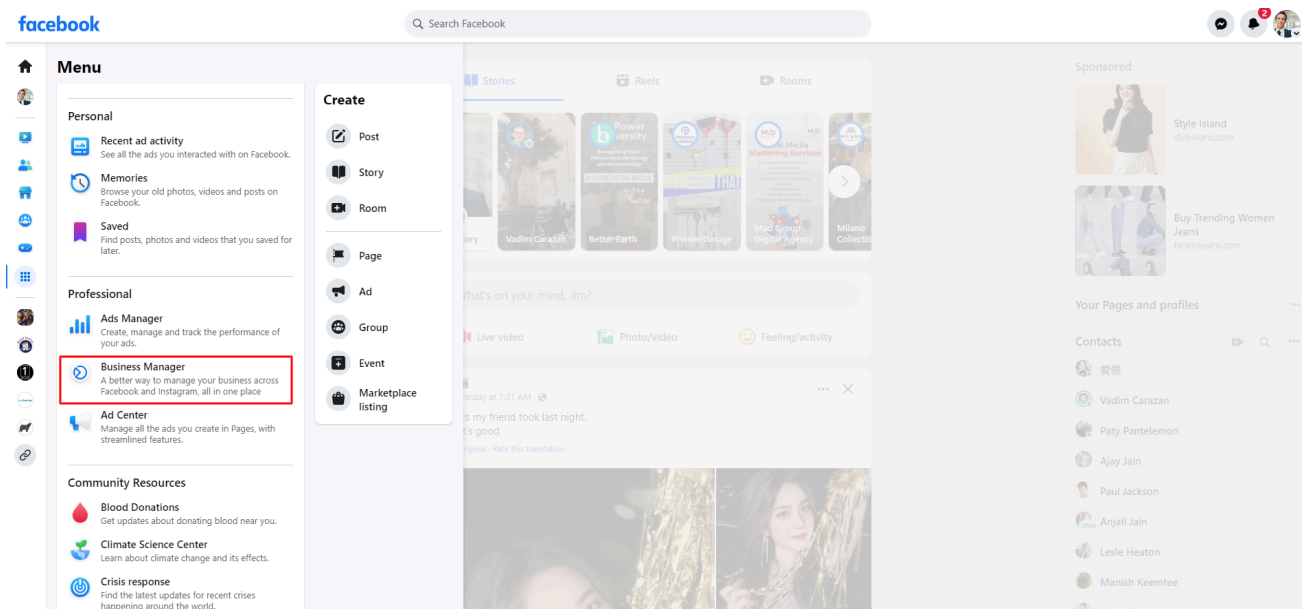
facebook

Search Facebook

2

Menu

Personal

Recent ad activity
See all the ads you interacted with on Facebook.

Memories
Browse your old photos, videos and posts on Facebook.

Saved
Find posts, photos and videos that you saved for later.

Professional

Ads Manager
Create, manage and track the performance of your ads.

Business Manager
A better way to manage your business across Facebook and Instagram, all in one place

Ad Center
Manage all the ads you create in Pages, with streamlined features.

Community Resources

Blood Donations
Get updates about donating blood near you.

Climate Science Center
Learn about climate change and its effects.

Crisis response
Find the latest updates for recent crises happening around the world.

Create

Post

Story

Room

Page

Ad

Group

Event

Marketplace listing

Stories

Reels

Rooms

Vadim Carazan

Better Earth

Milano Collectio

What's on your mind, Jim?

Live video

Photo/video

Feeling/activity

erday at 7:31 AM

ts my friend took last night.

t's good

Sponsored

Style Island
styleisland.com

Buy Trending Women Jeans

Your Pages and profiles

Contacts

Vadim Carazan

Paty Pantelemon

Ajay Jain

Paul Jackson

Anjali Jain

Lesle Heaton

Manish Keemtee